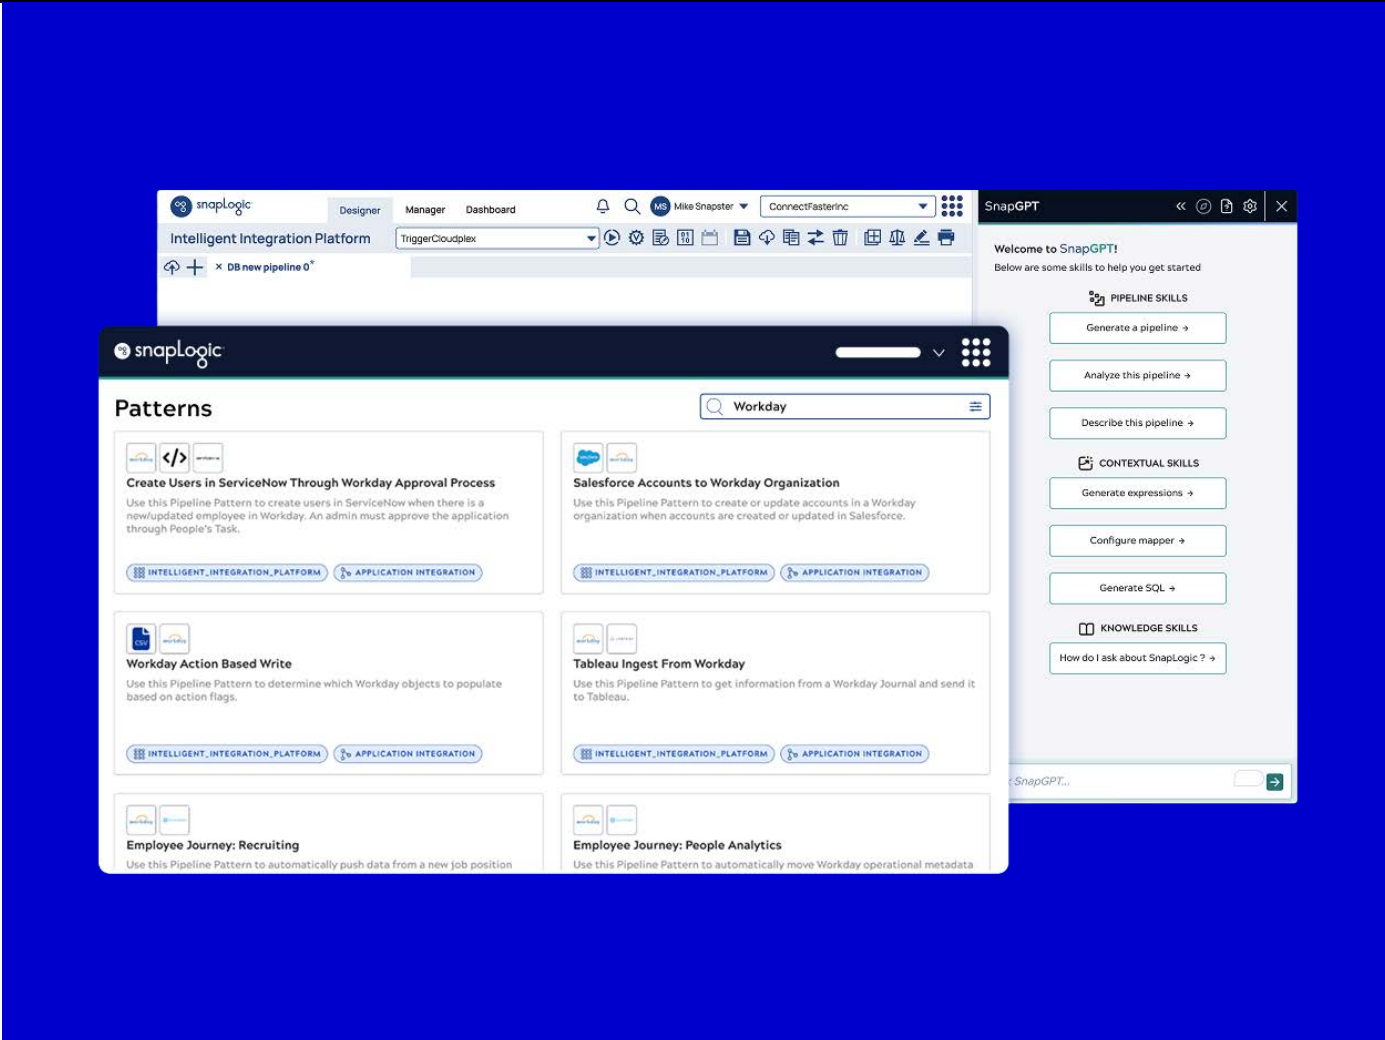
snapLogic
Designer Manager Dashboard
MS Mike Snapster
ConnectFasterInc
Intelligent Integration Platform
TriggerCloudplex
× DB new pipeline 0*

SnapGPT
Welcome to SnapGPT!
Below are some skills to help you get started
PIPELINE SKILLS
Generate a pipeline →
Analyze this pipeline →
Describe this pipeline →
CONTEXTUAL SKILLS
Generate expressions →
Configure mapper →
Generate SQL →
KNOWLEDGE SKILLS
How do I ask about SnapLogic ? →
SnapGPT...

snapLogic
Patterns
Workday

Create Users in ServiceNow Through Workday Approval Process
Use this Pipeline Pattern to create users in ServiceNow when there is a new/updated employee in Workday. An admin must approve the application through People's Task.
INTELLIGENT_INTEGRATION_PLATFORM APPLICATION INTEGRATION

Salesforce Accounts to Workday Organization
Use this Pipeline Pattern to create or update accounts in a Workday organization when accounts are created or updated in Salesforce.
INTELLIGENT_INTEGRATION_PLATFORM APPLICATION INTEGRATION

Workday Action Based Write
Use this Pipeline Pattern to determine which Workday objects to populate based on action flags.
INTELLIGENT_INTEGRATION_PLATFORM APPLICATION INTEGRATION

Tableau Ingest From Workday
Use this Pipeline Pattern to get information from a Workday Journal and send it to Tableau.
INTELLIGENT_INTEGRATION_PLATFORM APPLICATION INTEGRATION

Employee Journey: Recruiting
Use this Pipeline Pattern to automatically push data from a new job position

Employee Journey: People Analytics
Use this Pipeline Pattern to automatically move Workday operational metadata